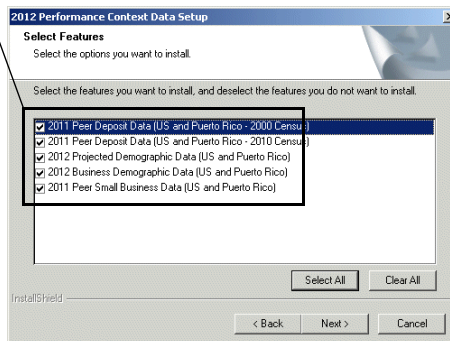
2012 Performance Context Data Setup

Select Features
Select the options you want to install.

Select the features you want to install, and deselect the features you do not want to install.

2011 Peer Deposit Data (US and Puerto Rico - 2000 Census)
2011 Peer Deposit Data (US and Puerto Rico - 2010 Census)
2012 Projected Demographic Data (US and Puerto Rico)
2012 Business Demographic Data (US and Puerto Rico)
2011 Peer Small Business Data (US and Puerto Rico)

Select All
Clear All

InstallShield

< Back
Next >
Cancel